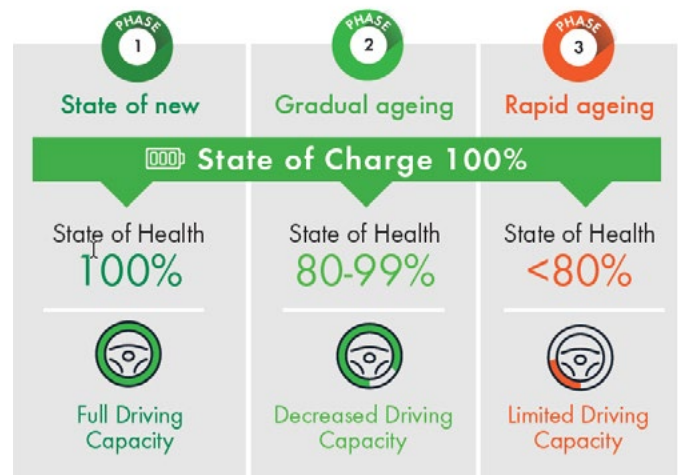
PHASE 1
State of new

PHASE 2
Gradual ageing

PHASE 3
Rapid ageing

State of Charge 100%

State of Health
100%

Full Driving Capacity

State of Health
80-99%

Decreased Driving Capacity

State of Health
<80%

Limited Driving Capacity